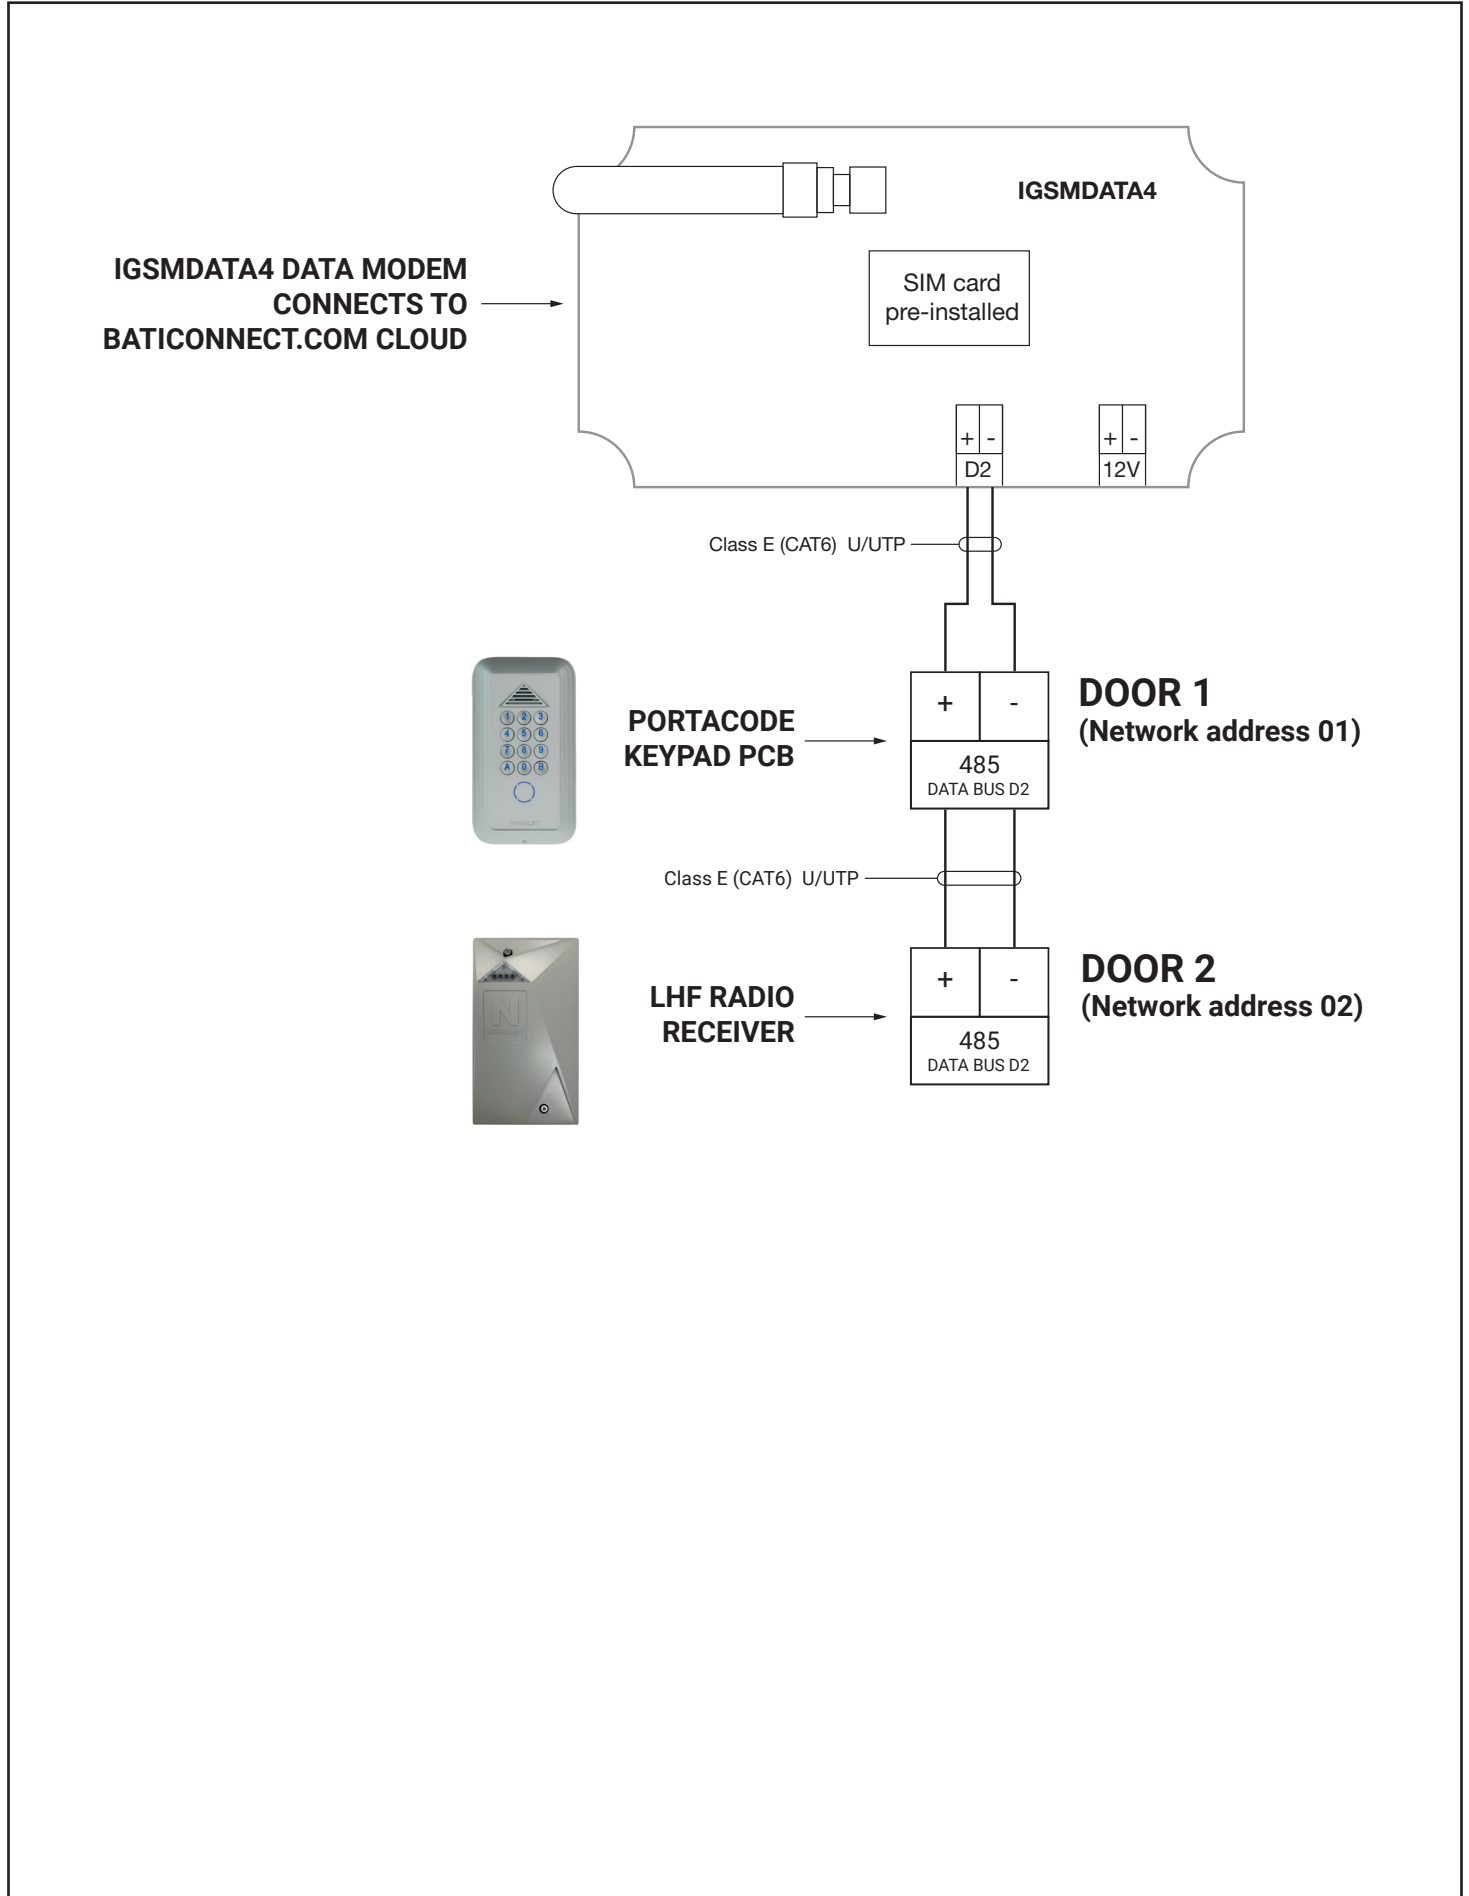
IGSMDATA4

IGSMDATA4 DATA MODEM CONNECTS TO BATICONNECT.COM CLOUD

SIM card pre-installed

+ -
D2

+ -
12V

Class E (CAT6) U/UTP

1 2 3
4 5 6
7 8 9
A 0 B

PORTACODE KEYPAD PCB

+ -
485
DATA BUS D2

DOOR 1
(Network address 01)

Class E (CAT6) U/UTP

LHF RADIO RECEIVER

+ -
485
DATA BUS D2

DOOR 2
(Network address 02)